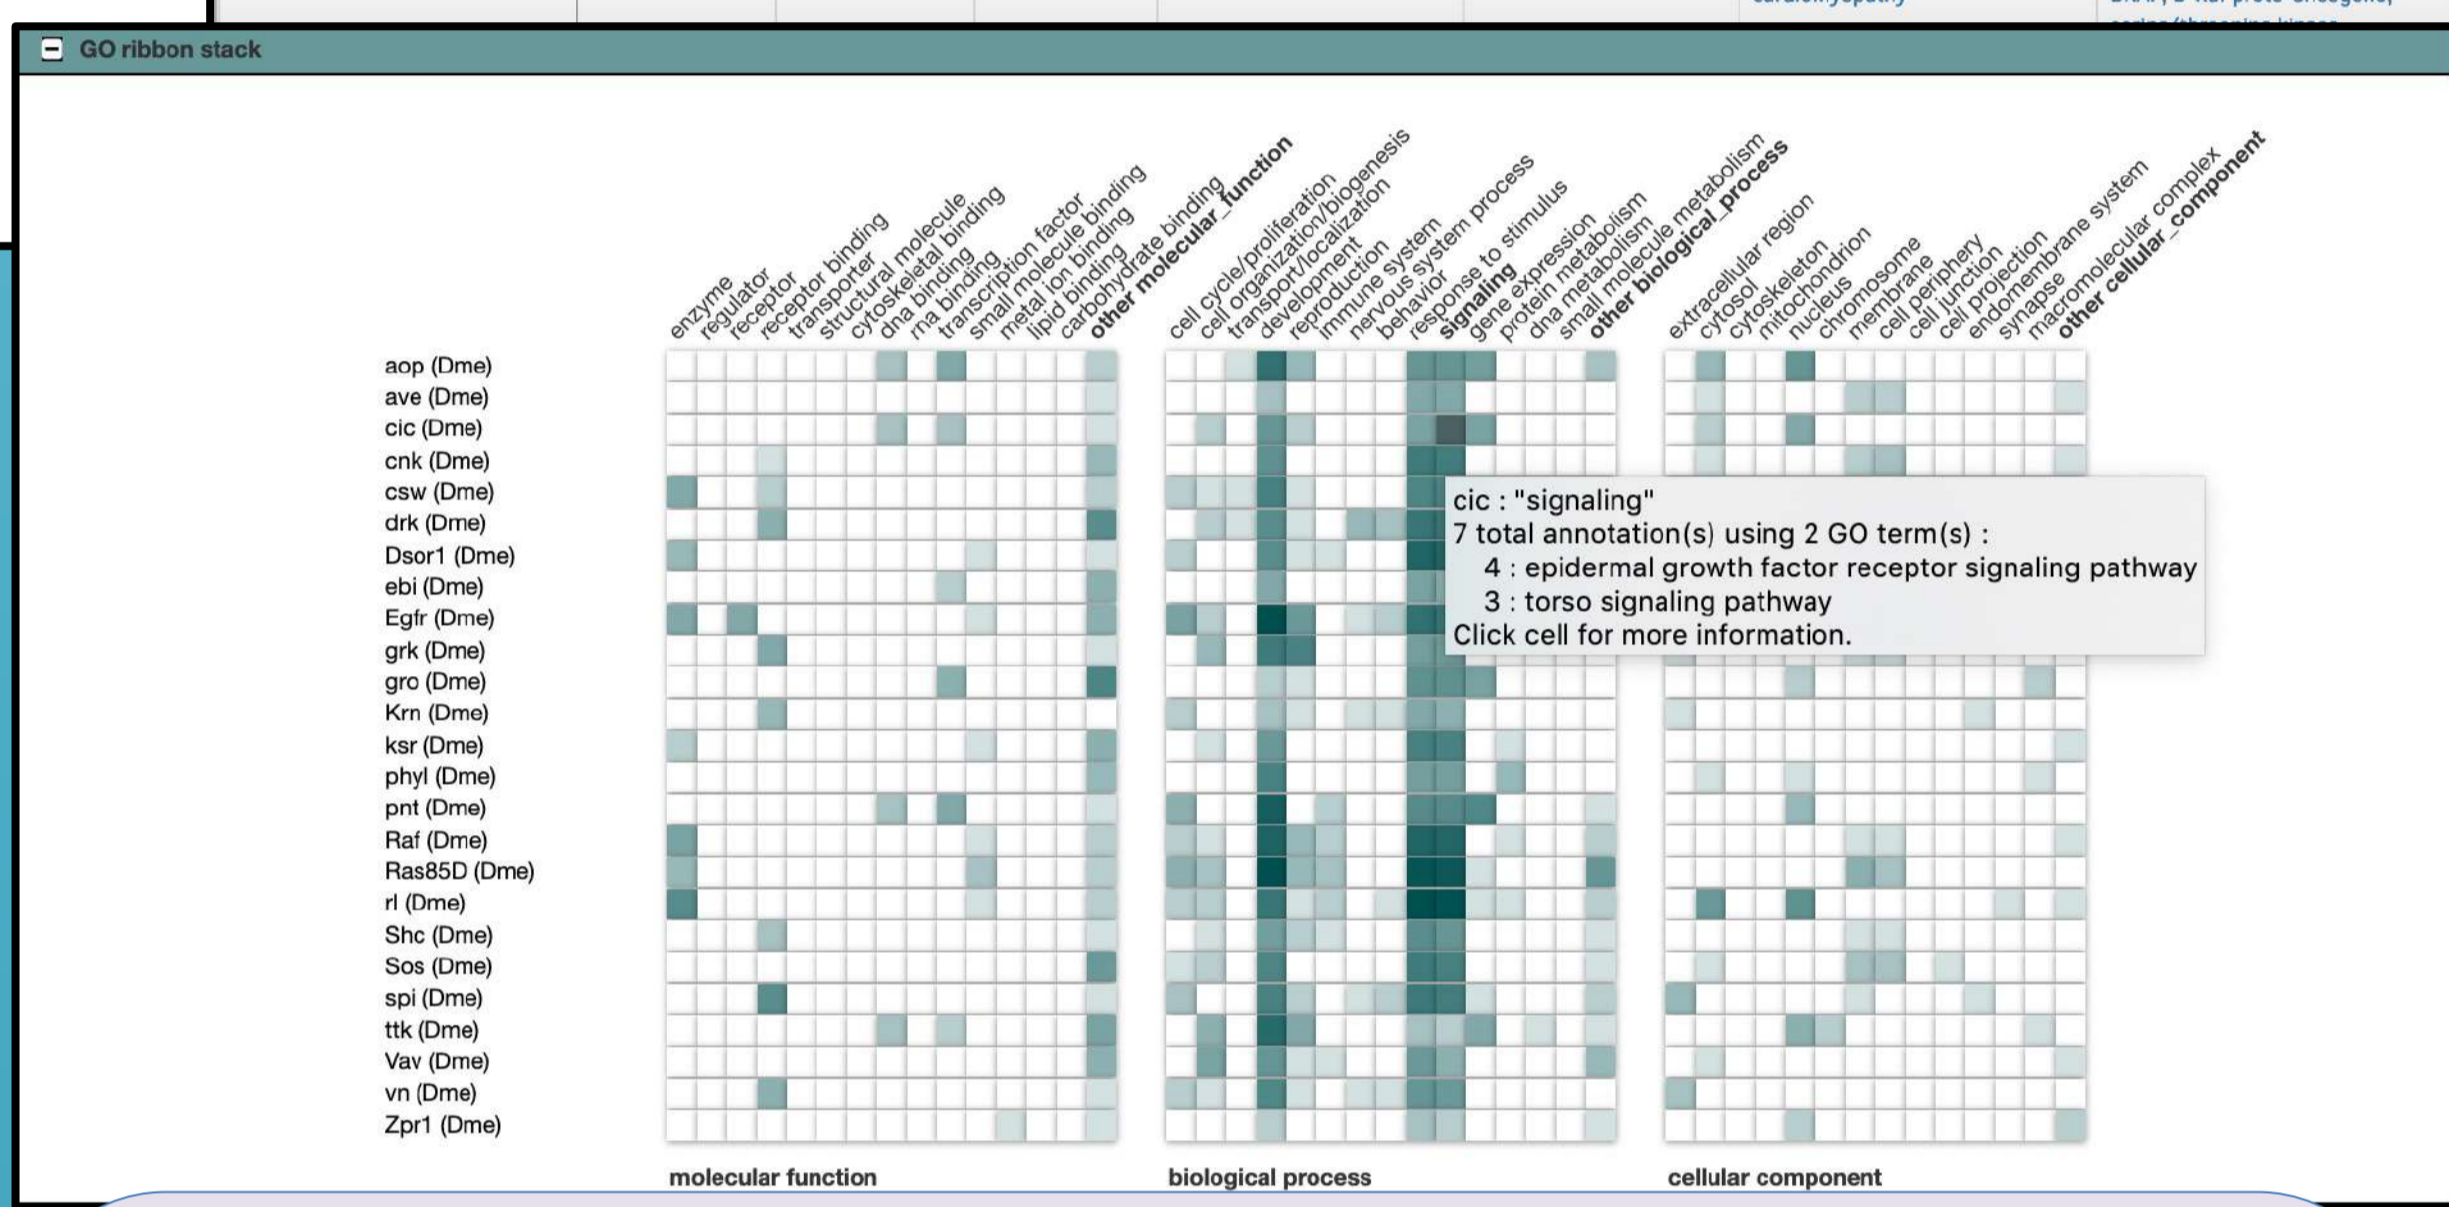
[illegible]

GO ribbon stack

enzyme
regulator
receptor
receptor binding
transporter
structural molecule
cytoskeletal binding
dna binding
rna binding
transcription factor
small molecule binding
metal ion binding
lipid binding
carbohydrate binding
other molecular_function
cell cycle/proliferation
cell organization/biogenesis
transport/localization
development
reproduction
immune system
nervous system process
behavior
response to stimulus
signaling
gene expression
protein metabolism
dna metabolism
small molecule metabolism
other biological_process
extracellular region
cytosol
cytoskeleton
mitochondrion
nucleus
chromosome
membrane
cell periphery
cell junction
cell projection
endomembrane system
synapse
macromolecular complex
other cellular_component

aop (Dme)
ave (Dme)
cic (Dme)
cnk (Dme)
csw (Dme)
drk (Dme)
Dsor1 (Dme)
ebi (Dme)
Egfr (Dme)
grk (Dme)
gro (Dme)
Krn (Dme)
ksr (Dme)
phyl (Dme)
pnt (Dme)
Raf (Dme)
Ras85D (Dme)
rl (Dme)
Shc (Dme)
Sos (Dme)
spi (Dme)
ttk (Dme)
Vav (Dme)
vn (Dme)
Zpr1 (Dme)

cic : "signaling"
7 total annotation(s) using 2 GO term(s) :
4 : epidermal growth factor receptor signaling pathway
3 : torso signaling pathway
Click cell for more information.

molecular function
biological process
cellular component